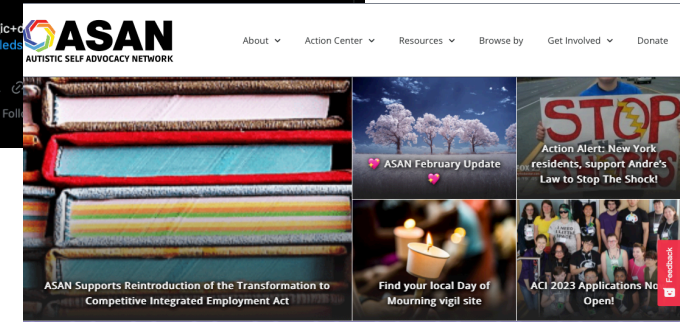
ic+c
leds
Foll

ASAN
AUTISTIC SELF ADVOCACY NETWORK

About
Action Center
Resources
Browse by
Get Involved
Donate

STOP

💖 ASAN February Update 💖

Action Alert: New York residents, support Andre's Law to Stop The Shock!

ASAN Supports Reintroduction of the Transformation to Competitive Integrated Employment Act

Find your local Day of Mourning vigil site

ACI 2023 Applications No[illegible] Open!

Feedback